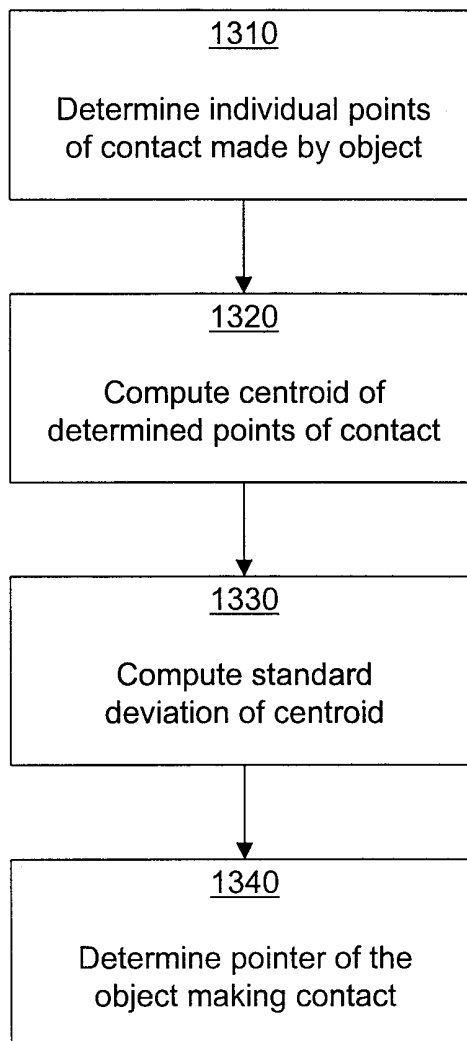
1310

Determine individual points of contact made by object

1320

Compute centroid of determined points of contact

1330

Compute standard deviation of centroid

1340

Determine pointer of the object making contact